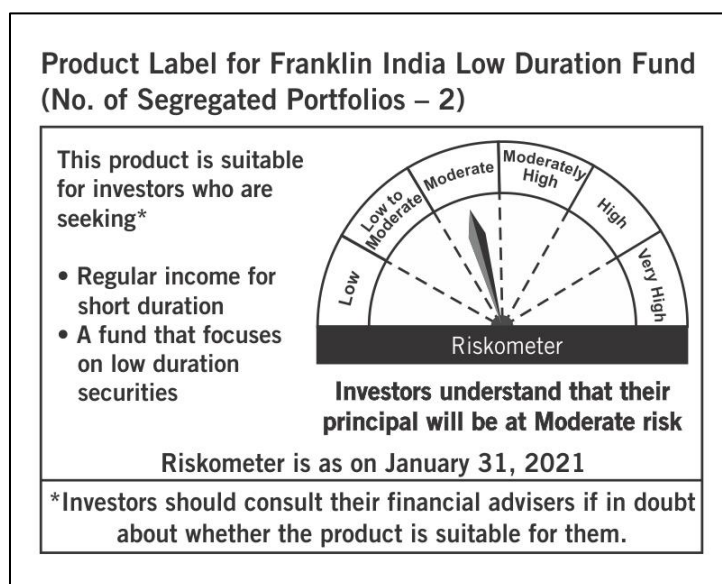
Product Label for Franklin India Low Duration Fund (No. of Segregated Portfolios – 2)

This product is suitable for investors who are seeking*

• Regular income for short duration
• A fund that focuses on low duration securities

Low
Low to Moderate
Moderate
Moderately High
High
Very High
Riskometer

Investors understand that their principal will be at Moderate risk

Riskometer is as on January 31, 2021

*Investors should consult their financial advisers if in doubt about whether the product is suitable for them.